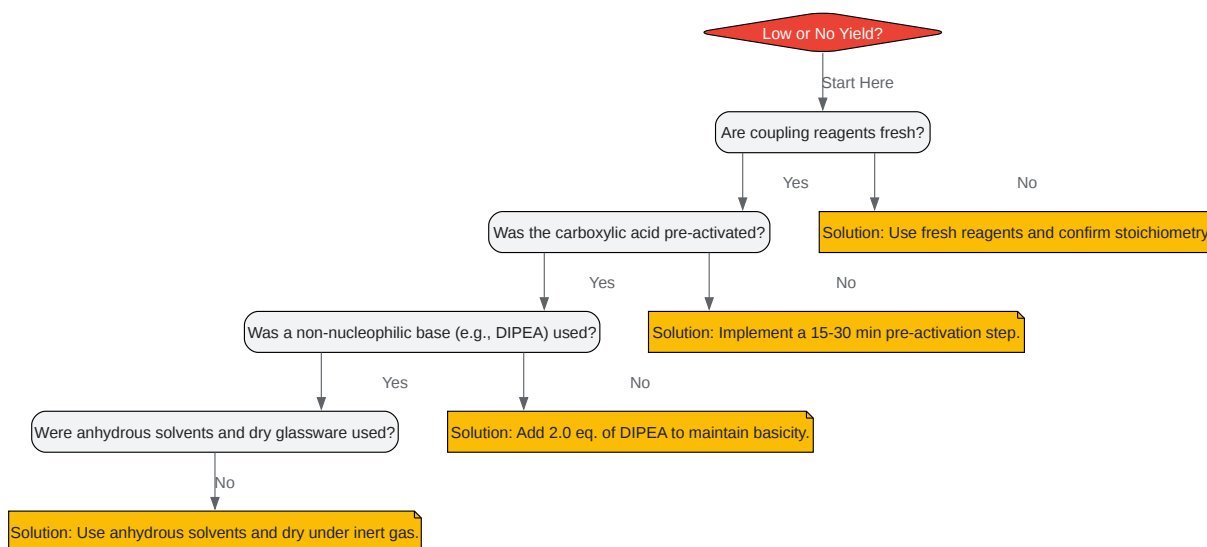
Low or No Yield?

Start Here

Are coupling reagents fresh?

Yes

No

Solution: Use fresh reagents and confirm stoichiometry

Was the carboxylic acid pre-activated?

Yes

No

Solution: Implement a 15-30 min pre-activation step.

Was a non-nucleophilic base (e.g., DIPEA) used?

Yes

No

Solution: Add 2.0 eq. of DIPEA to maintain basicity.

Were anhydrous solvents and dry glassware used?

No

Solution: Use anhydrous solvents and dry under inert gas.